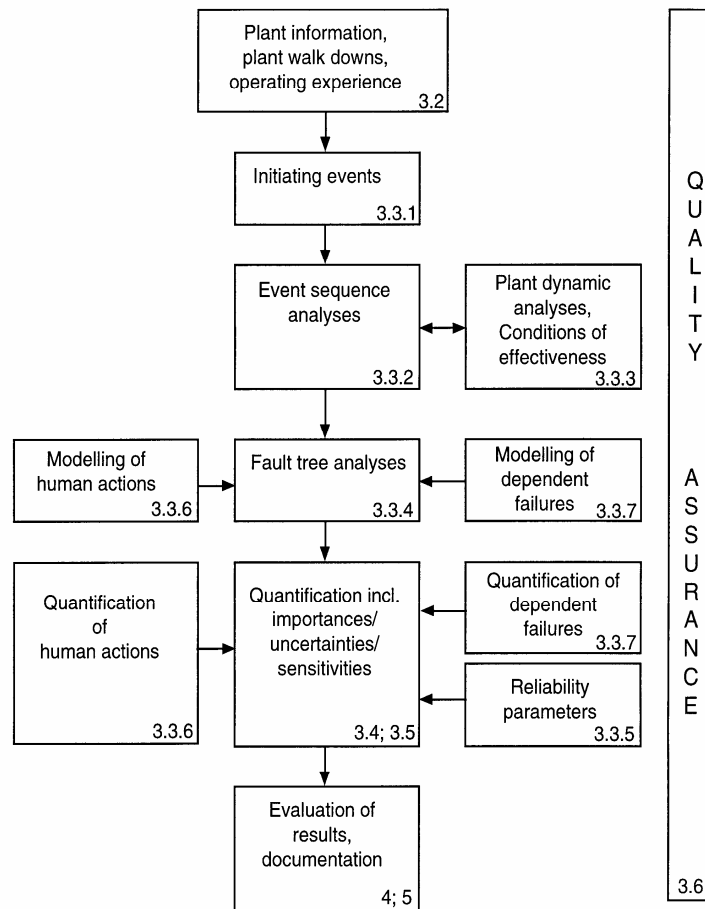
Plant information, plant walk downs, operating experience
3.2

Initiating events
3.3.1

Event sequence analyses
3.3.2

Plant dynamic analyses, Conditions of effectiveness
3.3.3

Modelling of human actions
3.3.6

Fault tree analyses
3.3.4

Modelling of dependent failures
3.3.7

Quantification of human actions
3.3.6

Quantification incl. importances/ uncertainties/ sensitivities
3.4; 3.5

Quantification of dependent failures
3.3.7

Reliability parameters
3.3.5

Evaluation of results, documentation
4; 5

QUALITY ASSURANCE
3.6